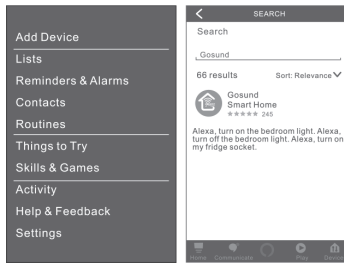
Add Device
Lists
Reminders & Alarms
Contacts
Routines
Things to Try
Skills & Games
Activity
Help & Feedback
Settings

SEARCH
Search
Gosund
66 results
Sort: Relevance
Gosund
Smart Home
★★★★★ 245
Alexa, turn on the bedroom light. Alexa, turn off the bedroom light. Alexa, turn on my fridge socket.
Home Communicate Play Devices